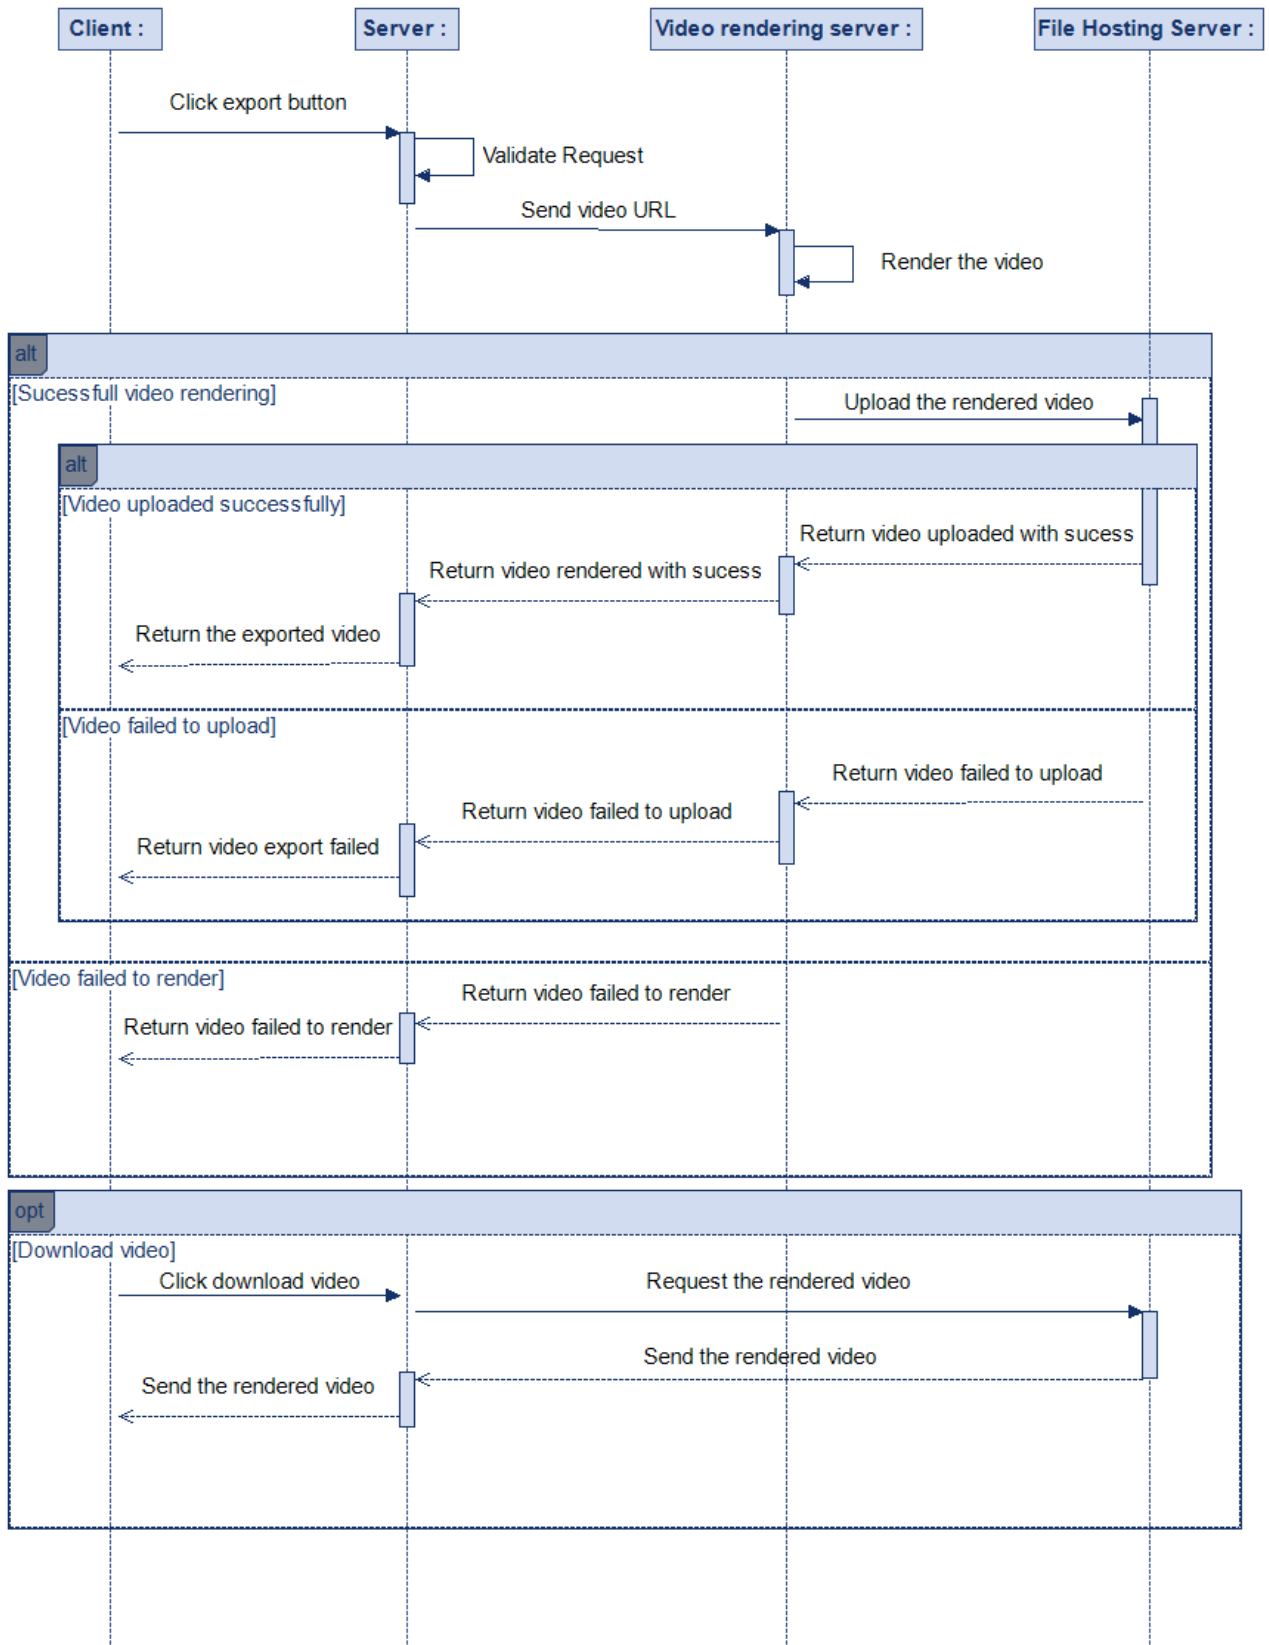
Client :

Server :

Video rendering server :

File Hosting Server :

Click export button

Validate Request

Send video URL

Render the video

alt

[Sucessfull video rendering]

Upload the rendered video

alt

[Video uploaded successfully]

Return video uploaded with sucess

Return video rendered with sucess

Return the exported video

[Video failed to upload]

Return video failed to upload

Return video failed to upload

Return video export failed

[Video failed to render]

Return video failed to render

Return video failed to render

opt

[Download video]

Click download video

Request the rendered video

Send the rendered video

Send the rendered video